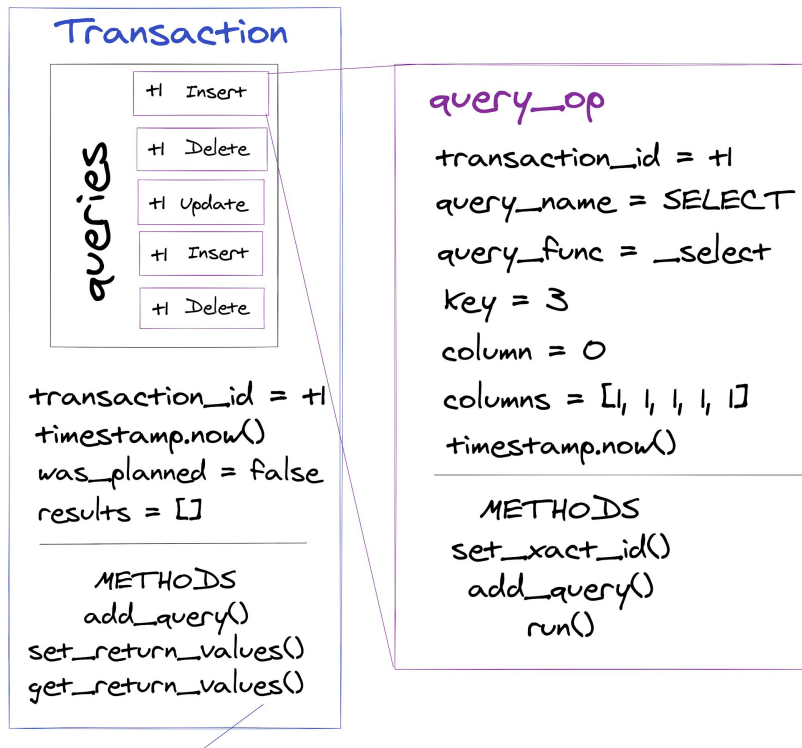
Transaction

queries

+1 Insert

+1 Delete

+1 Update

+1 Insert

+1 Delete

transaction_id = +1
timestamp.now()
was_planned = false
results = []

METHODS
add_query()
set_return_values()
get_return_values()

query_op

transaction_id = +1
query_name = SELECT
query_func = _select
key = 3
column = 0
columns = [1, 1, 1, 1, 1]
timestamp.now()

METHODS
set_xact_id()
add_query()
run()